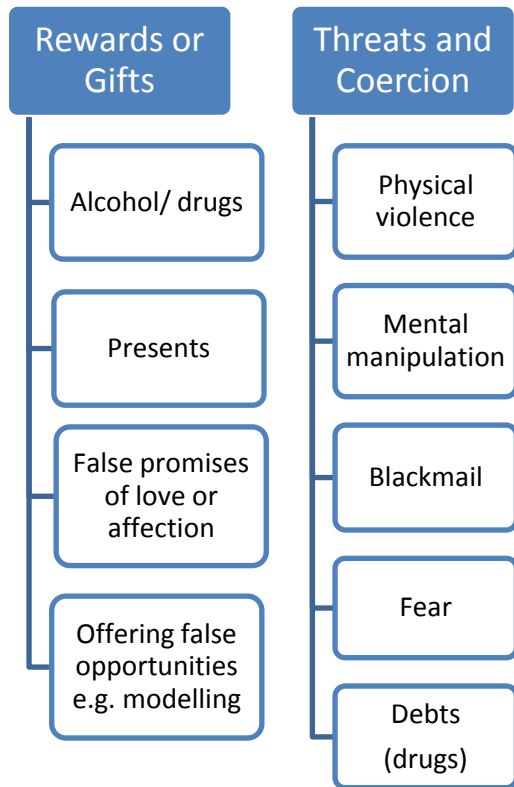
Rewards or Gifts

Alcohol/ drugs

Presents

False promises of love or affection

Offering false opportunities e.g. modelling

Threats and Coercion

Physical violence

Mental manipulation

Blackmail

Fear

Debts (drugs)